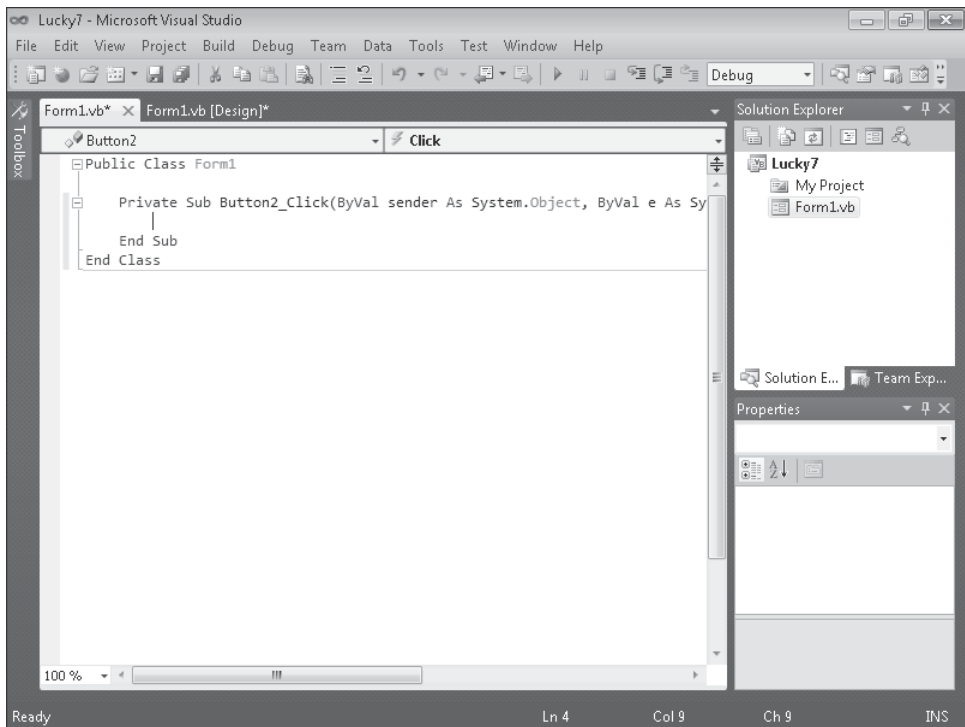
Lucky7 - Microsoft Visual Studio

File Edit View Project Build Debug Team Data Tools Test Window Help

Debug

Toolbox

Form1.vb* × Form1.vb [Design]*

Button2

Click

Public Class Form1

Private Sub Button2_Click(ByVal sender As System.Object, ByVal e As Sy

End Sub
End Class

100 %

Solution Explorer

Lucky7

My Project

Form1.vb

Solution E... Team Exp...

Properties

Ready Ln 4 Col 9 Ch 9 INS